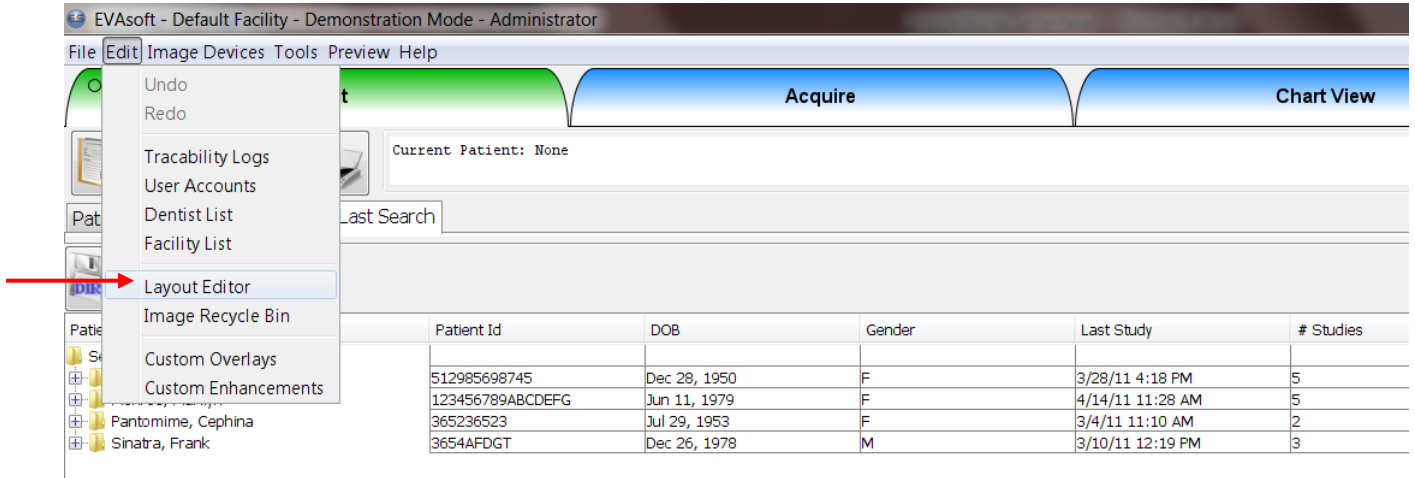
EVAsoft - Default Facility - Demonstration Mode - Administrator

File Edit Image Devices Tools Preview Help

Undo
Redo
Tracability Logs
User Accounts
Dentist List
Facility List
Layout Editor
Image Recycle Bin
Custom Overlays
Custom Enhancements

Acquire

Chart View

Current Patient: None

Last Search

| Patie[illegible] | Patient Id | DOB | Gender | Last Study | # Studies |
|---|---|---|---|---|---|
| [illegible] | | | | | |
| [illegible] | 512985698745 | Dec 28, 1950 | F | 3/28/11 4:18 PM | 5 |
| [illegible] | 123456789ABCDEFG | Jun 11, 1979 | F | 4/14/11 11:28 AM | 5 |
| Pantomime, Cephina | 365236523 | Jul 29, 1953 | F | 3/4/11 11:10 AM | 2 |
| Sinatra, Frank | 3654AFDGT | Dec 26, 1978 | M | 3/10/11 12:19 PM | 3 |